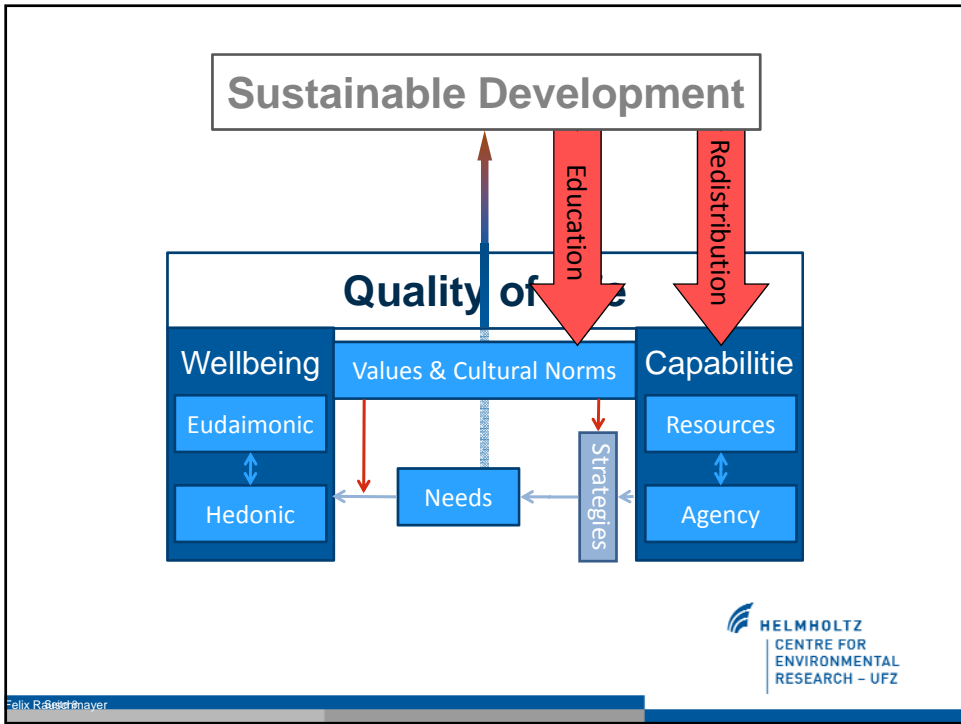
Sustainable Development

Education

Redistribution

Quality of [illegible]e

Wellbeing

Values & Cultural Norms

Capabilitie

Eudaimonic

Resources

Strategies

Hedonic

Needs

Agency

HELMHOLTZ
CENTRE FOR
ENVIRONMENTAL
RESEARCH – UFZ

Felix R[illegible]mayer